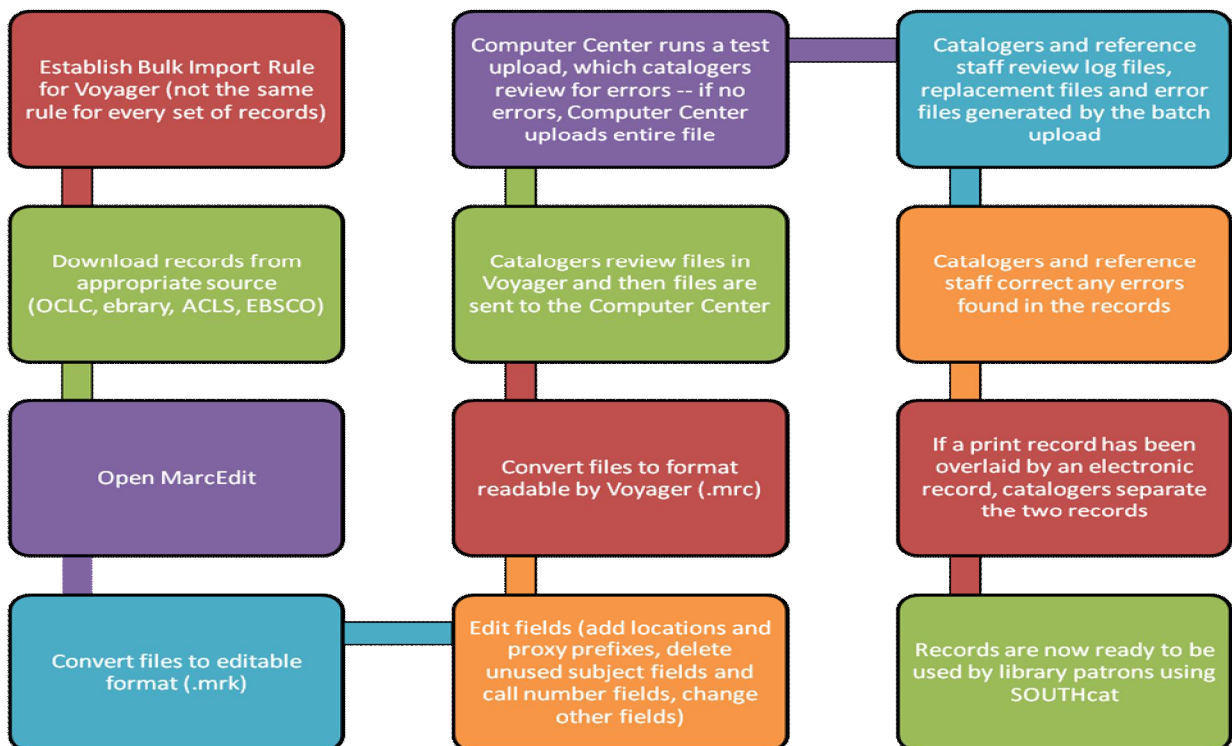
Establish Bulk Import Rule for Voyager (not the same rule for every set of records)

Download records from appropriate source (OCLC, ebrary, ACLS, EBSCO)

Open MarcEdit

Convert files to editable format (.mrk)

Edit fields (add locations and proxy prefixes, delete unused subject fields and call number fields, change other fields)

Convert files to format readable by Voyager (.mrc)

Catalogers review files in Voyager and then files are sent to the Computer Center

Computer Center runs a test upload, which catalogers review for errors -- if no errors, Computer Center uploads entire file

Catalogers and reference staff review log files, replacement files and error files generated by the batch upload

Catalogers and reference staff correct any errors found in the records

If a print record has been overlaid by an electronic record, catalogers separate the two records

Records are now ready to be used by library patrons using SOUTHcat